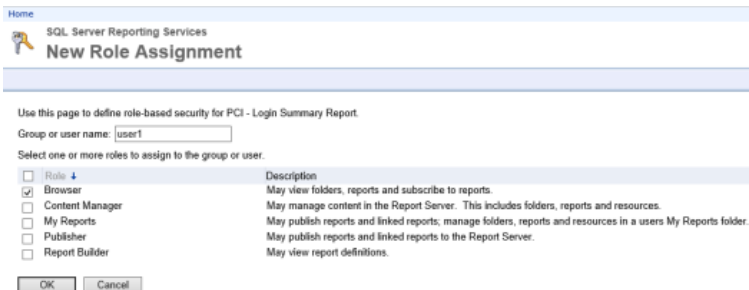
Home

SQL Server Reporting Services

New Role Assignment

Use this page to define role-based security for PCI - Login Summary Report.

Group or user name: user1

Select one or more roles to assign to the group or user.

| Role ↓ | Description |
|---|---|
| Browser | May view folders, reports and subscribe to reports. |
| Content Manager | May manage content in the Report Server. This includes folders, reports and resources. |
| My Reports | May publish reports and linked reports; manage folders, reports and resources in a users My Reports folder. |
| Publisher | May publish reports and linked reports to the Report Server. |
| Report Builder | May view report definitions. |

OK Cancel